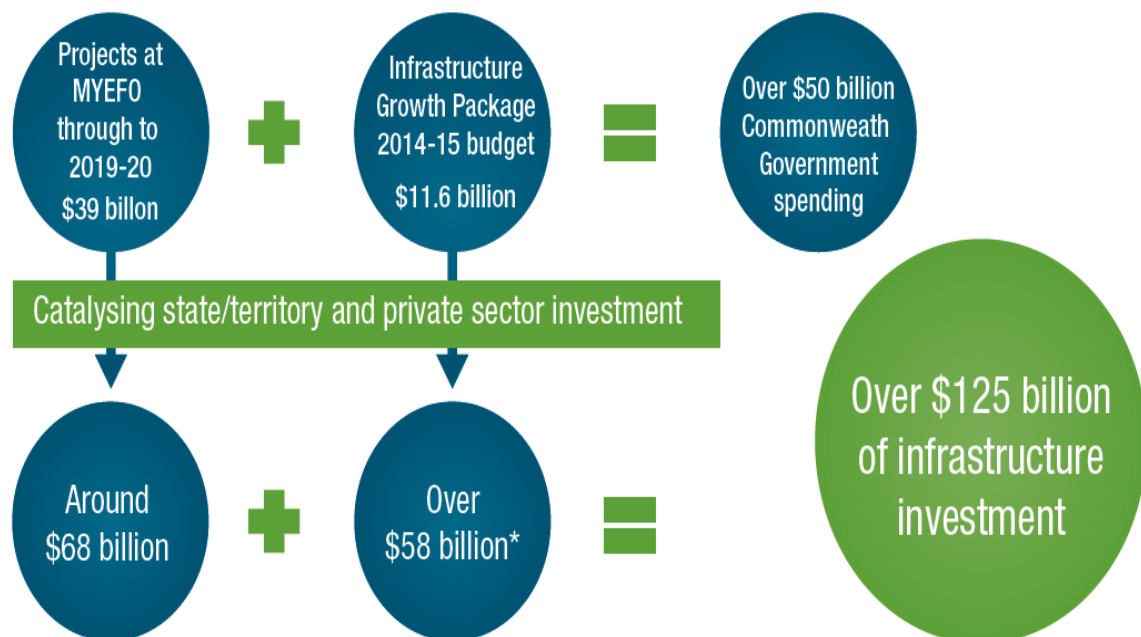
Projects at MYEFO through to 2019-20 $39 billon

Infrastructure Growth Package 2014-15 budget $11.6 billion

Over $50 billion Commonweath Government spending

Catalysing state/territory and private sector investment

Around $68 billion

Over $58 billion*

Over $125 billion of infrastructure investment